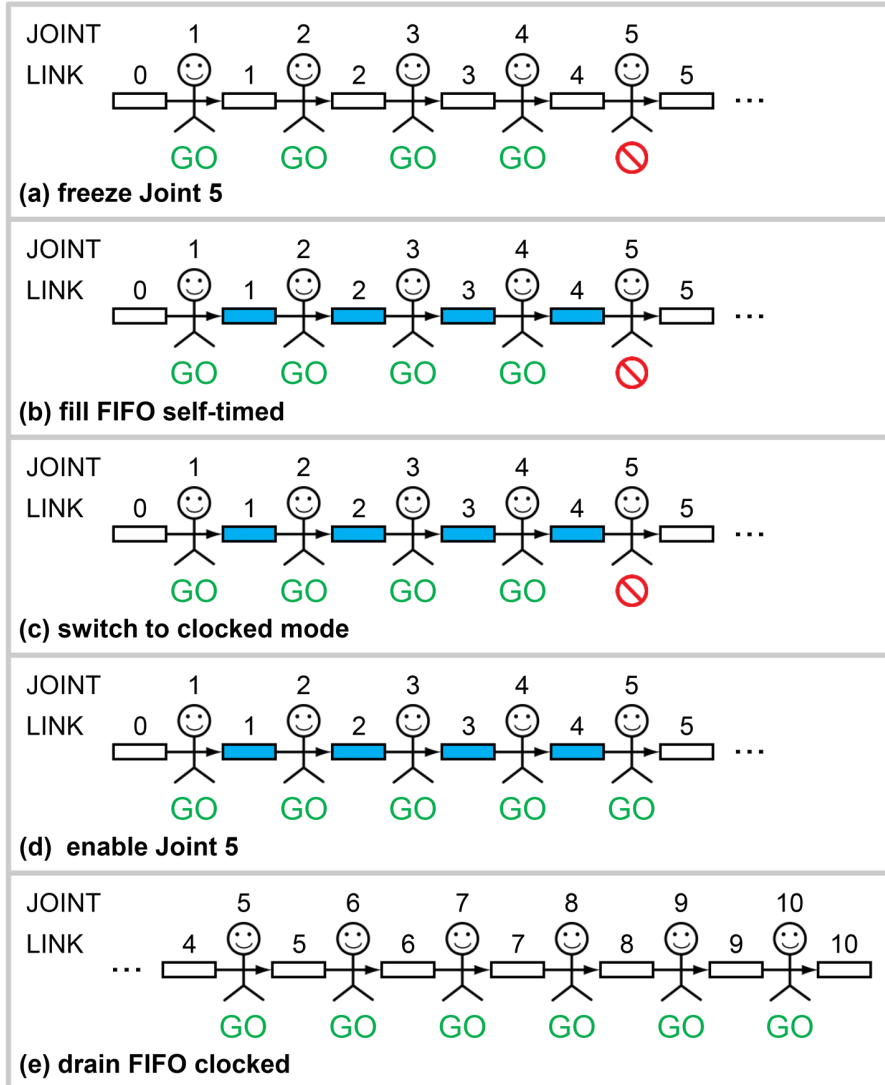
JOINT 1 2 3 4 5
LINK 0 1 2 3 4 5 ...
GO GO GO GO
(a) freeze Joint 5

JOINT 1 2 3 4 5
LINK 0 1 2 3 4 5 ...
GO GO GO GO
(b) fill FIFO self-timed

JOINT 1 2 3 4 5
LINK 0 1 2 3 4 5 ...
GO GO GO GO
(c) switch to clocked mode

JOINT 1 2 3 4 5
LINK 0 1 2 3 4 5 ...
GO GO GO GO GO
(d) enable Joint 5

JOINT 5 6 7 8 9 10
LINK ... 4 5 6 7 8 9 10
GO GO GO GO GO GO
(e) drain FIFO clocked